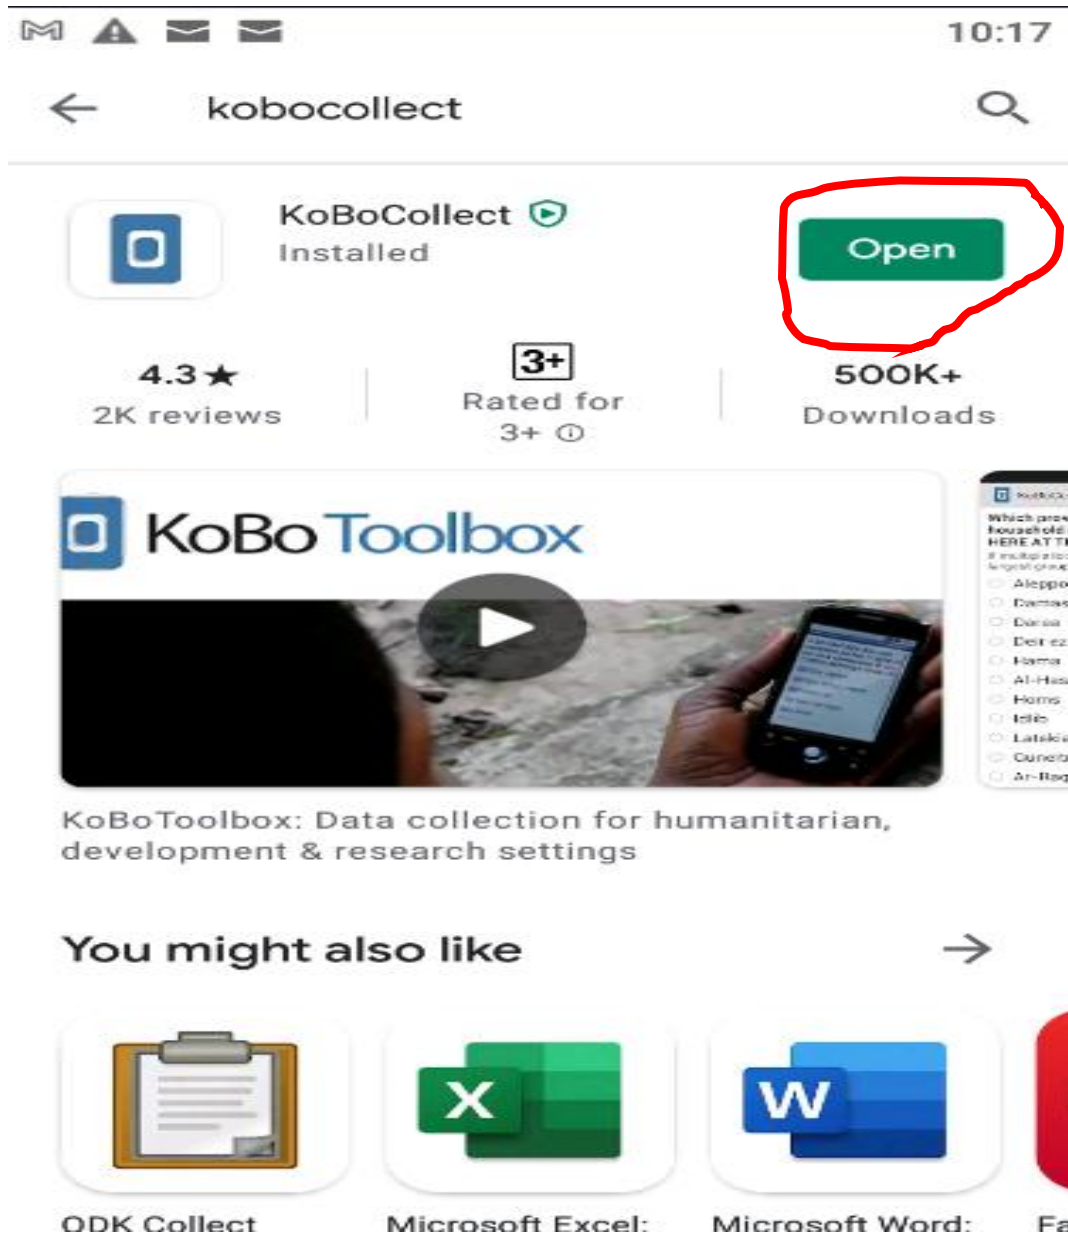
10:17

kobocollect

KoBoCollect
Installed

Open

4.3★
2K reviews

3+
Rated for 3+ ⓘ

500K+
Downloads

KoBo Toolbox

Which prov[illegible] household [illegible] HERE AT T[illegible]
Aleppo
Damas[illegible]
Daraa
Deir ez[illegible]
Hama
Al-Has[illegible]
Homs
Idlib
Latakia
Quneit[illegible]
Ar-Raq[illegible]

KoBoToolbox: Data collection for humanitarian, development & research settings

You might also like →

ODK Collect
Microsoft Excel:
Microsoft Word:
Fa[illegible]